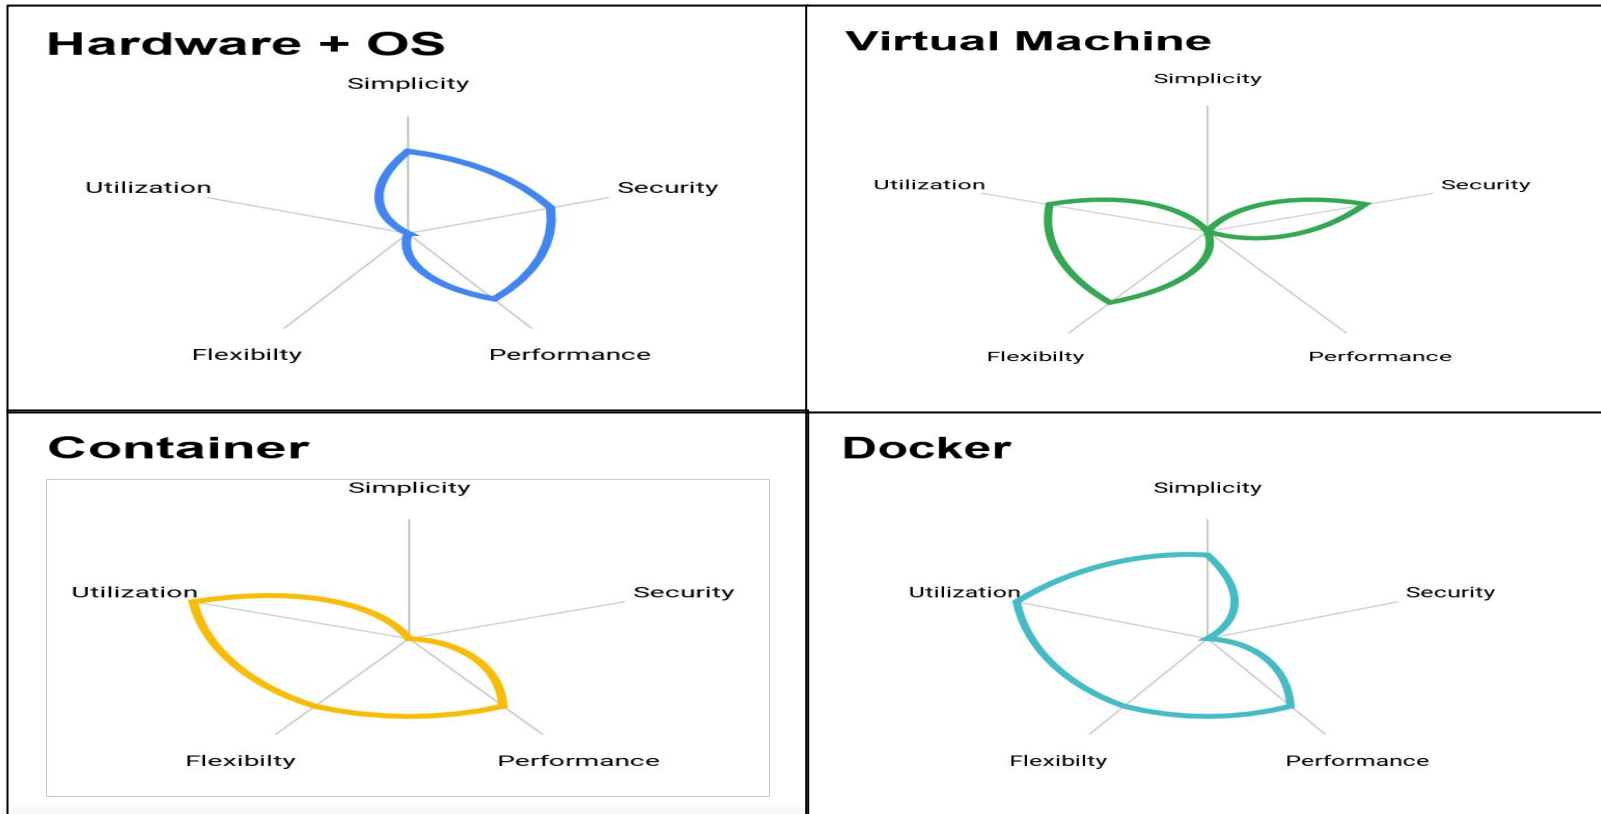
Hardware + OS

Simplicity

Utilization

Security

Flexibilty

Performance

Virtual Machine

Simplicity

Utilization

Security

Flexibilty

Performance

Container

Simplicity

Utilization

Security

Flexibilty

Performance

Docker

Simplicity

Utilization

Security

Flexibilty

Performance